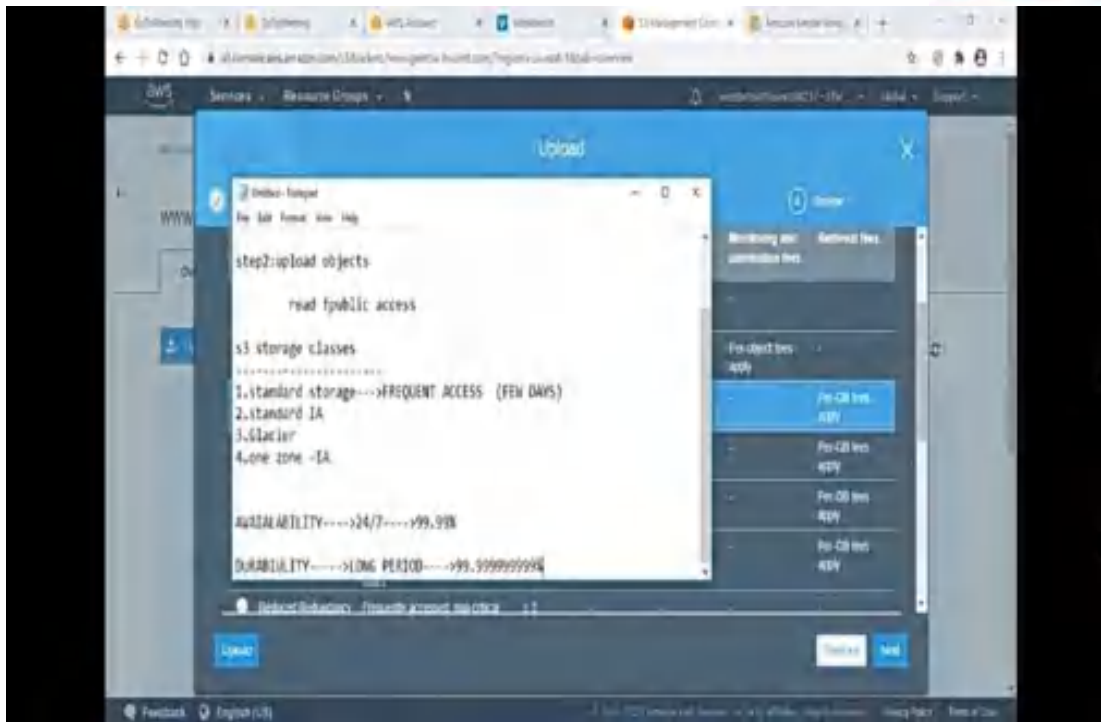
aws Services Resource Groups

Upload

Untitled - Notepad
File Edit Format View Help

step2:upload objects

read fpublic access

s3 storage classes
------------------------
1.standard storage--->FREQUENT ACCESS (FEW DAYS)
2.standard IA
3.Glacier
4.one zone -IA

AVAILABILITY---->24/7---->99.99%

DURABILITY----->LONG PERIOD--->99.999999999%

Review

Monitoring and automation fees

Retrieval fees

Per-object fees apply

Per-GB fees apply

Per-GB fees apply

Per-GB fees apply

Per-GB fees apply

Reduced Redundancy

Upload

Previous Next

Feedback English (US)

Privacy Policy Terms of Use